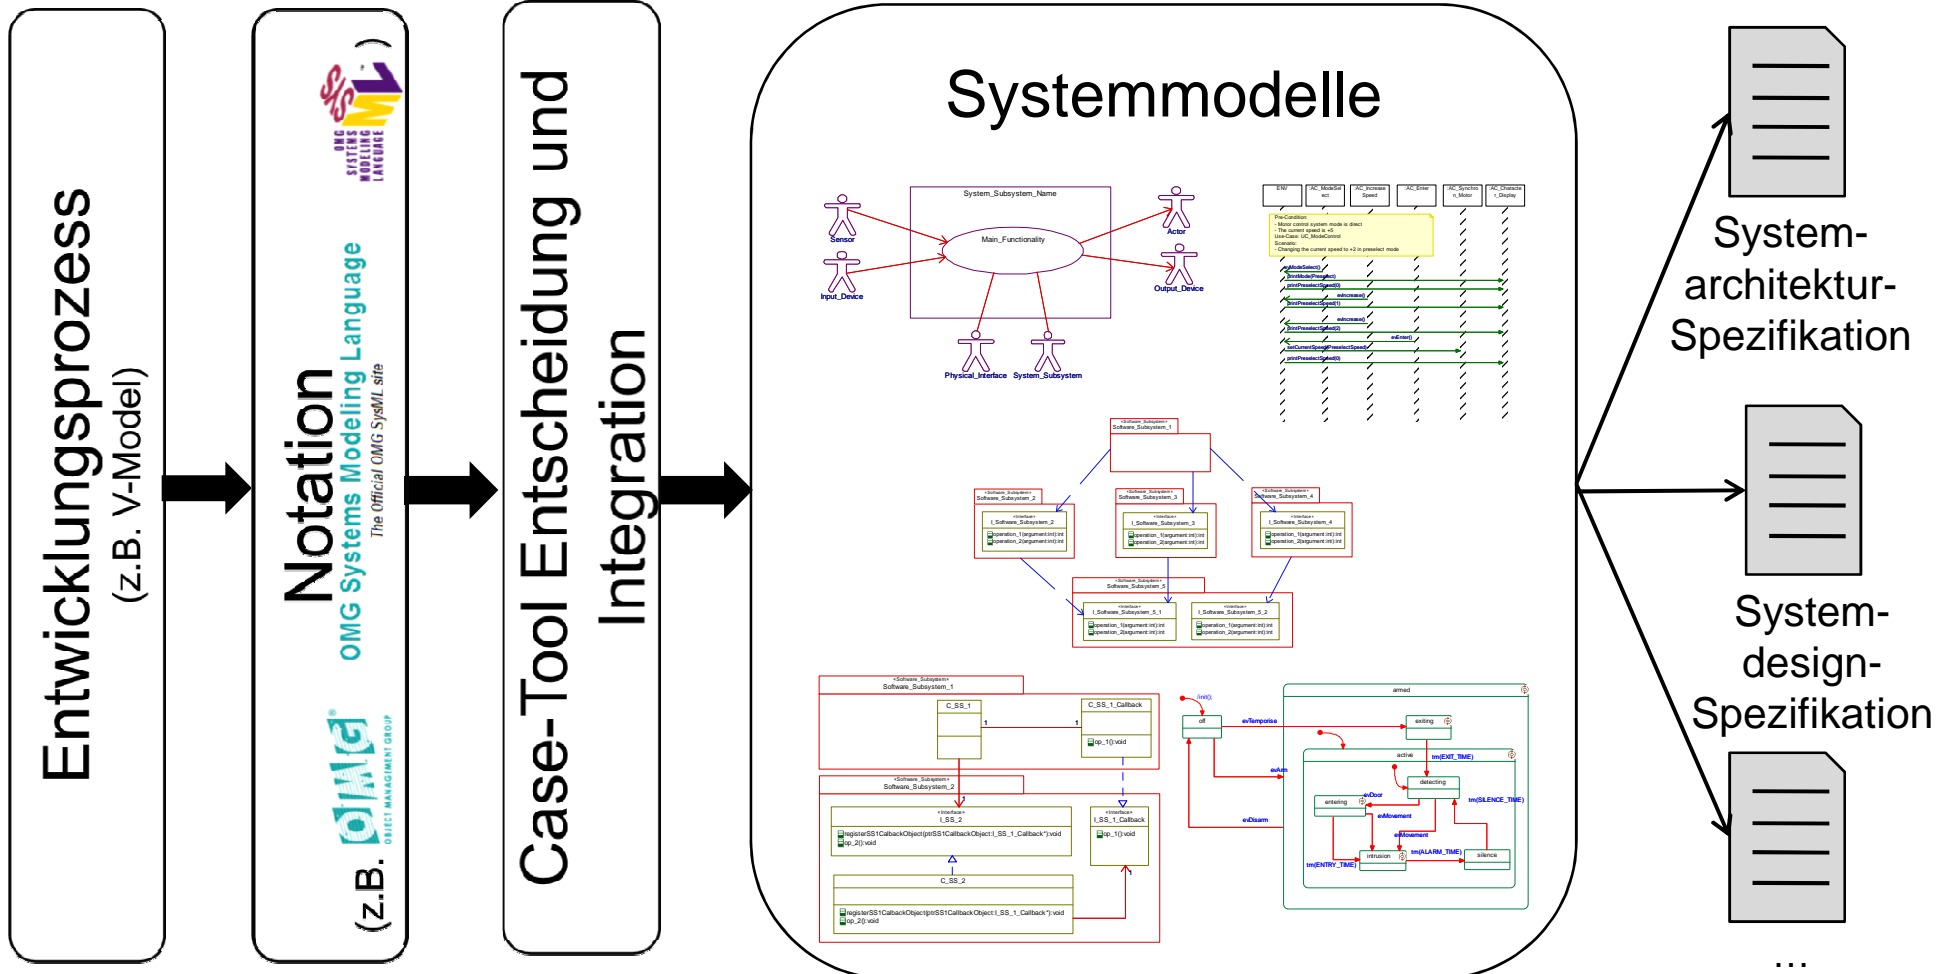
Entwicklungsprozess
(z.B. V-Model)

Notation
(z.B. OMG Systems Modeling Language The Official OMG SysML site )

OMG SYSTEMS MODELING LANGUAGE

OMG OBJECT MANAGEMENT GROUP

Case-Tool Entscheidung und Integration

Systemmodelle

System_Subsystem_Name
Main_Functionality
Sensor
Input_Device
Actor
Output_Device
Physical_Interface
System_Subsystem

Software_Subsystem_1
Software_Subsystem_2
Software_Subsystem_3
Software_Subsystem_4
Software_Subsystem_5

C_SS_1
C_SS_1_Callback
I_SS_2
I_SS_1_Callback
C_SS_2

armed
off
exiting
active
detecting
entering
intrusion
silence

System-architektur-Spezifikation

System-design-Spezifikation

...